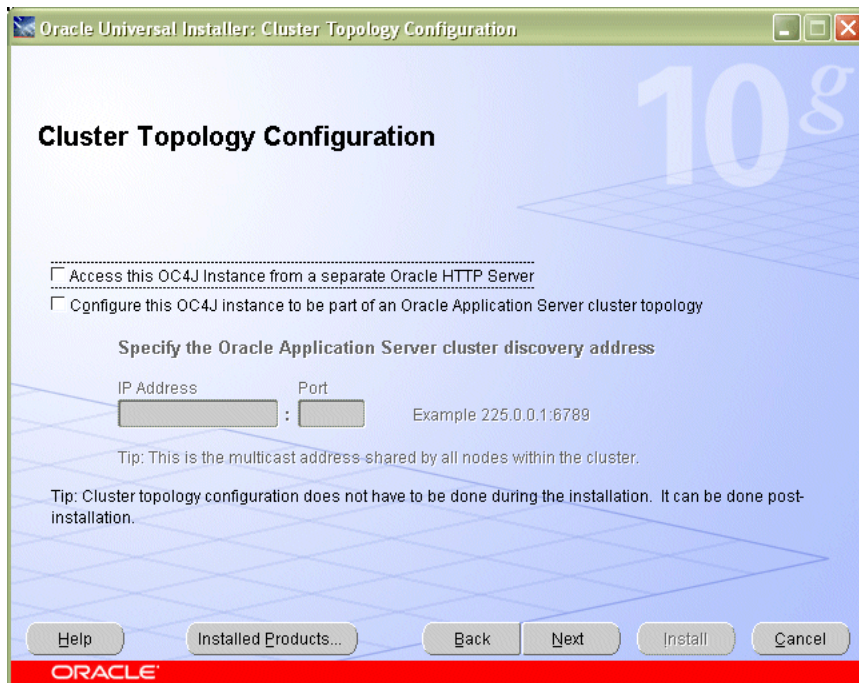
Oracle Universal Installer: Cluster Topology Configuration

10g

Cluster Topology Configuration

Access this OC4J Instance from a separate Oracle HTTP Server

Configure this OC4J instance to be part of an Oracle Application Server cluster topology

Specify the Oracle Application Server cluster discovery address

IP Address : Port

Example 225.0.0.1:6789

Tip: This is the multicast address shared by all nodes within the cluster.

Tip: Cluster topology configuration does not have to be done during the installation. It can be done post-installation.

Help

Installed Products...

Back

Next

Install

Cancel

ORACLE